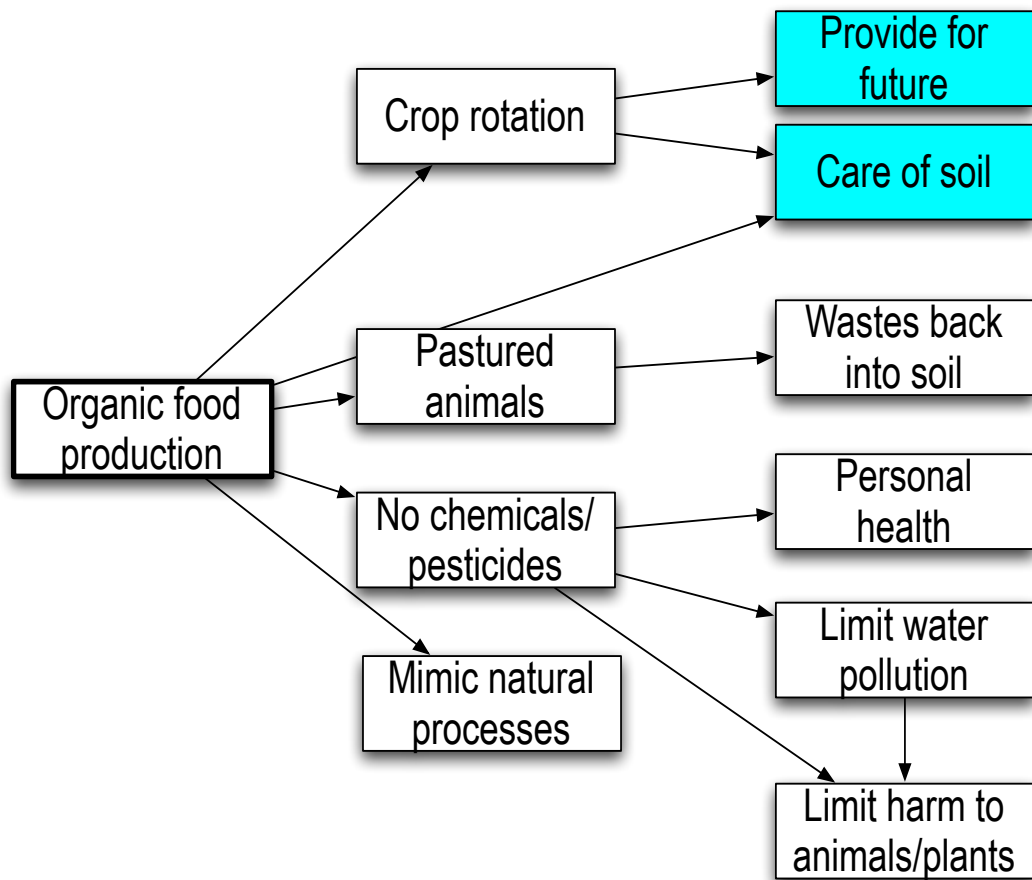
Organic food production

Crop rotation

Pastured animals

No chemicals/ pesticides

Mimic natural processes

Provide for future

Care of soil

Wastes back into soil

Personal health

Limit water pollution

Limit harm to animals/plants